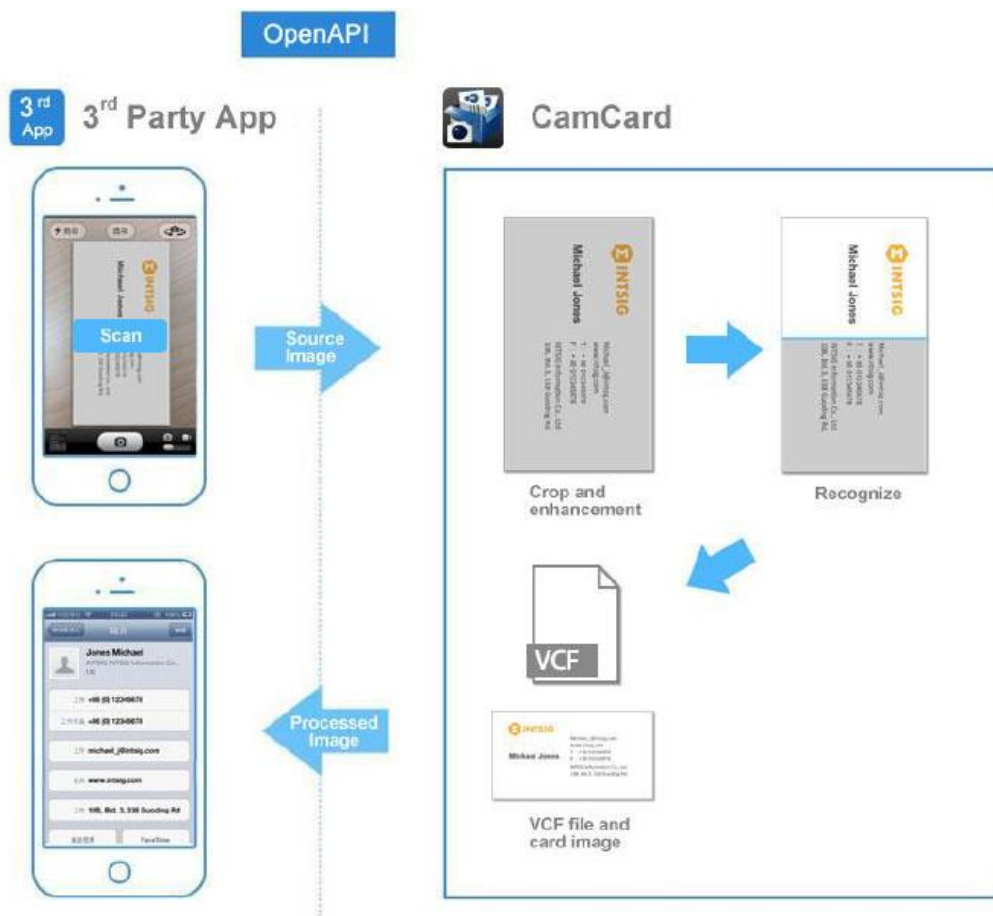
OpenAPI

3rd App 3rd Party App

CamCard

INTSIG
Michael Jones

Scan

Source Image

INTSIG
Michael Jones

Crop and enhancement

INTSIG
Michael Jones

Recognize

VCF

INTSIG
Michael Jones

VCF file and card image

Processed Image

Jones Michael

+86 (0) 12345678

+86 (0) 12345678

michael_j@intsig.com

www.intsig.com

10B, Bld. 3, 338 Guoding Rd

FaceTime